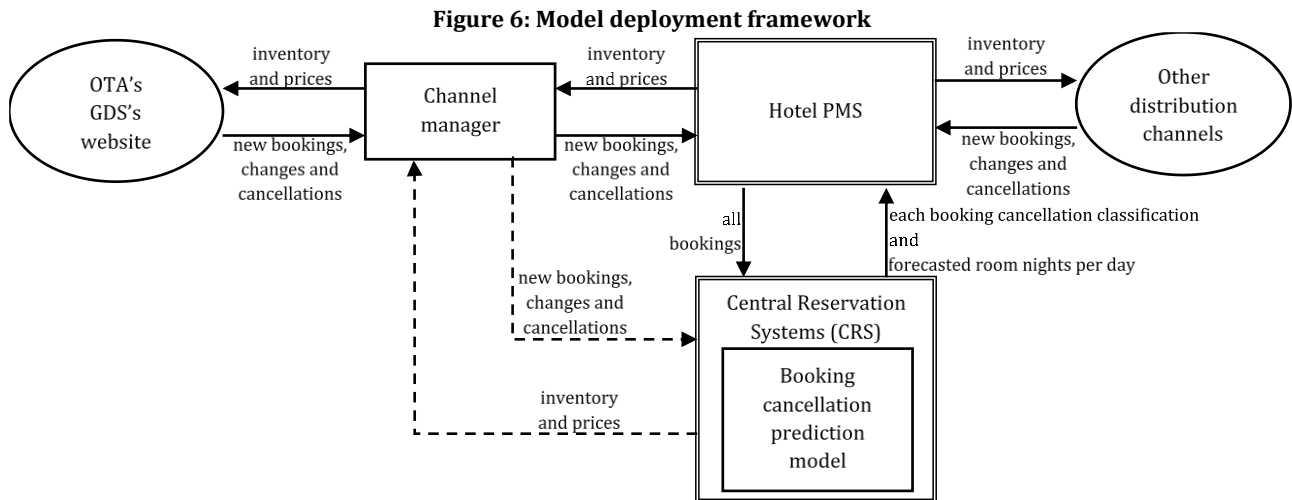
Figure 6: Model deployment framework

OTA's GDS's website

inventory and prices

new bookings, changes and cancellations

Channel manager

inventory and prices

new bookings, changes and cancellations

Hotel PMS

inventory and prices

new bookings, changes and cancellations

Other distribution channels

all bookings

each booking cancellation classification and forecasted room nights per day

new bookings, changes and cancellations

Central Reservation Systems (CRS)

Booking cancellation prediction model

inventory and prices